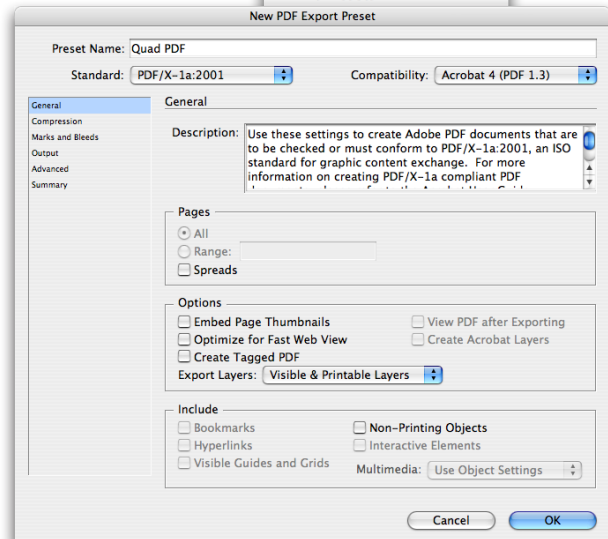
New PDF Export Preset

Preset Name: Quad PDF

Standard: PDF/X-1a:2001

Compatibility: Acrobat 4 (PDF 1.3)

General
Compression
Marks and Bleeds
Output
Advanced
Summary

General

Description: Use these settings to create Adobe PDF documents that are to be checked or must conform to PDF/X-1a:2001, an ISO standard for graphic content exchange. For more information on creating PDF/X-1a compliant PDF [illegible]

Pages
All
Range:
Spreads

Options
Embed Page Thumbnails
Optimize for Fast Web View
Create Tagged PDF
View PDF after Exporting
Create Acrobat Layers
Export Layers: Visible & Printable Layers

Include
Bookmarks
Hyperlinks
Visible Guides and Grids
Non-Printing Objects
Interactive Elements
Multimedia: Use Object Settings

Cancel
OK